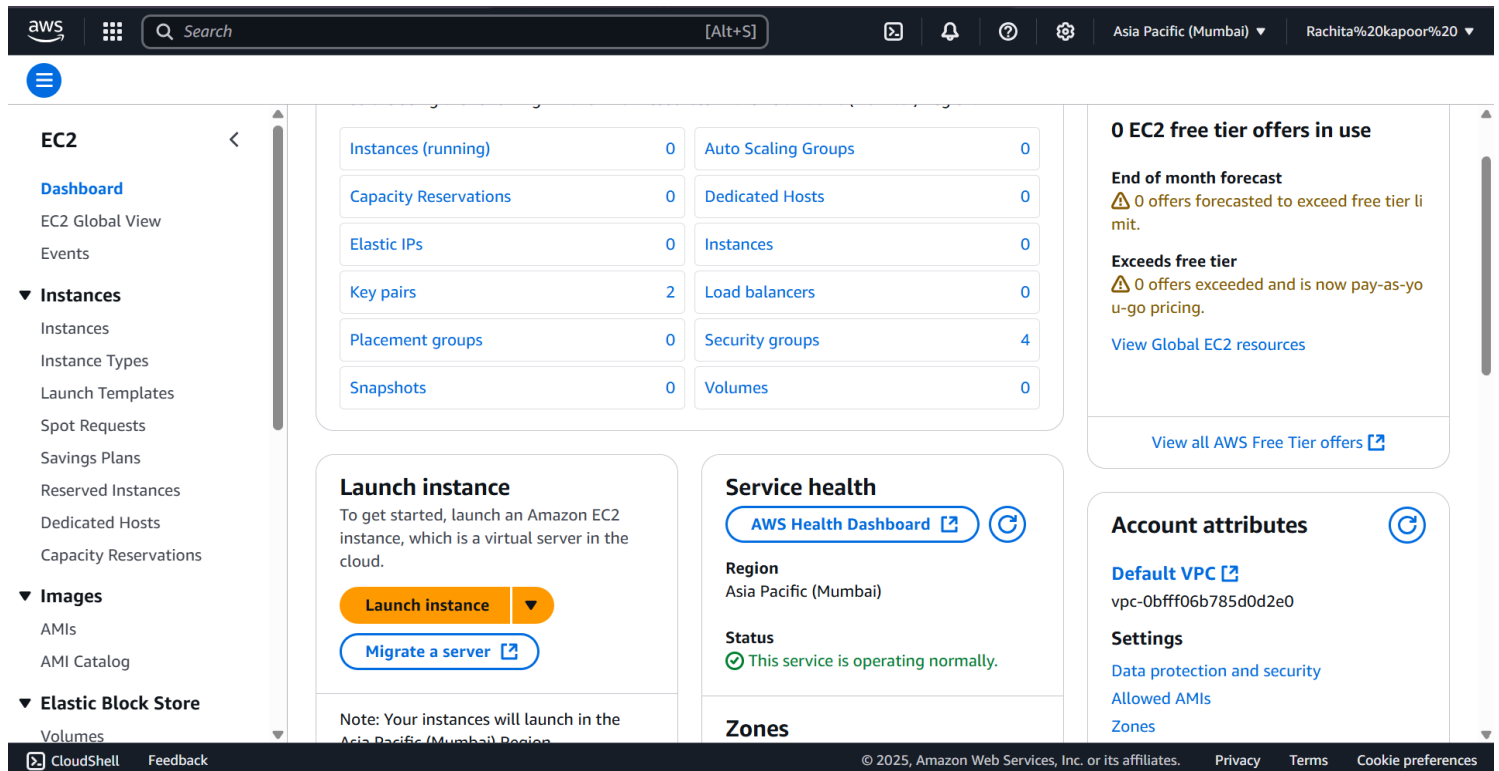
aws

Search [Alt+S]

Asia Pacific (Mumbai) ▼ Rachita%20kapoor%20 ▼

EC2

Dashboard
EC2 Global View
Events

▼ Instances
Instances
Instance Types
Launch Templates
Spot Requests
Savings Plans
Reserved Instances
Dedicated Hosts
Capacity Reservations

▼ Images
AMIs
AMI Catalog

▼ Elastic Block Store
Volumes

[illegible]

| | | | |
|---|---|---|---|
| Instances (running) | 0 | Auto Scaling Groups | 0 |
| Capacity Reservations | 0 | Dedicated Hosts | 0 |
| Elastic IPs | 0 | Instances | 0 |
| Key pairs | 2 | Load balancers | 0 |
| Placement groups | 0 | Security groups | 4 |
| Snapshots | 0 | Volumes | 0 |

Launch instance
To get started, launch an Amazon EC2 instance, which is a virtual server in the cloud.

Launch instance ▼

Migrate a server

Note: Your instances will launch in the Asia Pacific (Mumbai) Region

Service health

AWS Health Dashboard

Region
Asia Pacific (Mumbai)

Status
This service is operating normally.

Zones

0 EC2 free tier offers in use

End of month forecast
0 offers forecasted to exceed free tier limit.

Exceeds free tier
0 offers exceeded and is now pay-as-you-go pricing.

View Global EC2 resources

View all AWS Free Tier offers

Account attributes

Default VPC
vpc-0bfff06b785d0d2e0

Settings
Data protection and security
Allowed AMIs
Zones

CloudShell Feedback © 2025, Amazon Web Services, Inc. or its affiliates. Privacy Terms Cookie preferences